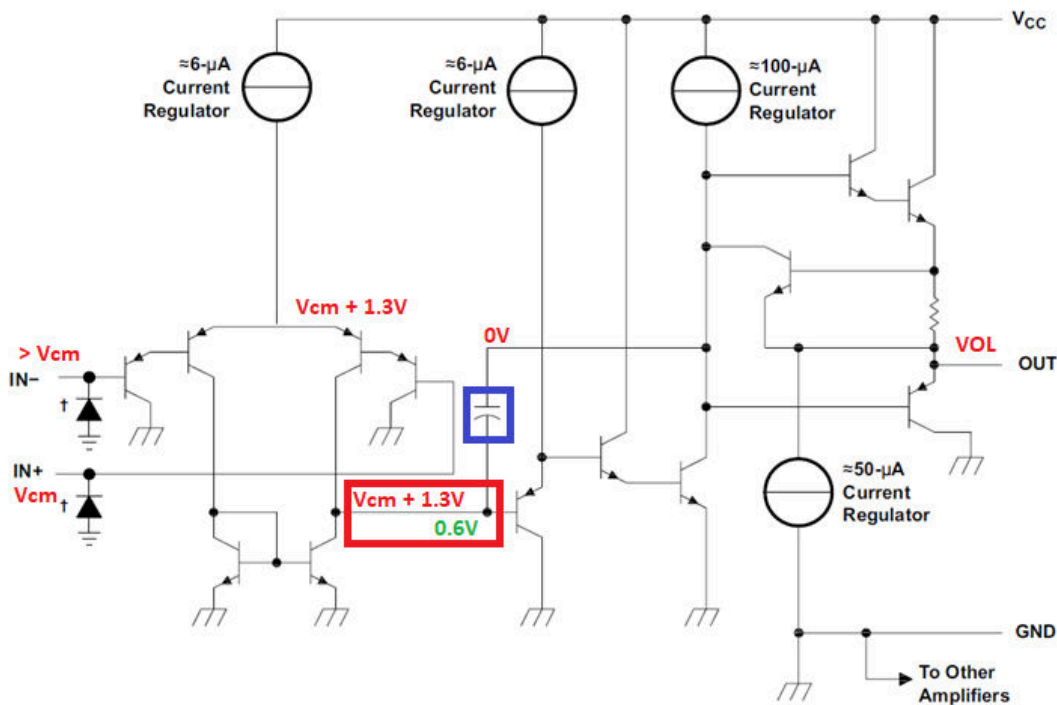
$V_{CC}$

≈6-μA Current Regulator

≈6-μA Current Regulator

≈100-μA Current Regulator

Vcm + 1.3V

0V

> Vcm

IN−

†

VOL

OUT

IN+

Vcm

†

Vcm + 1.3V

0.6V

≈50-μA Current Regulator

GND

To Other Amplifiers